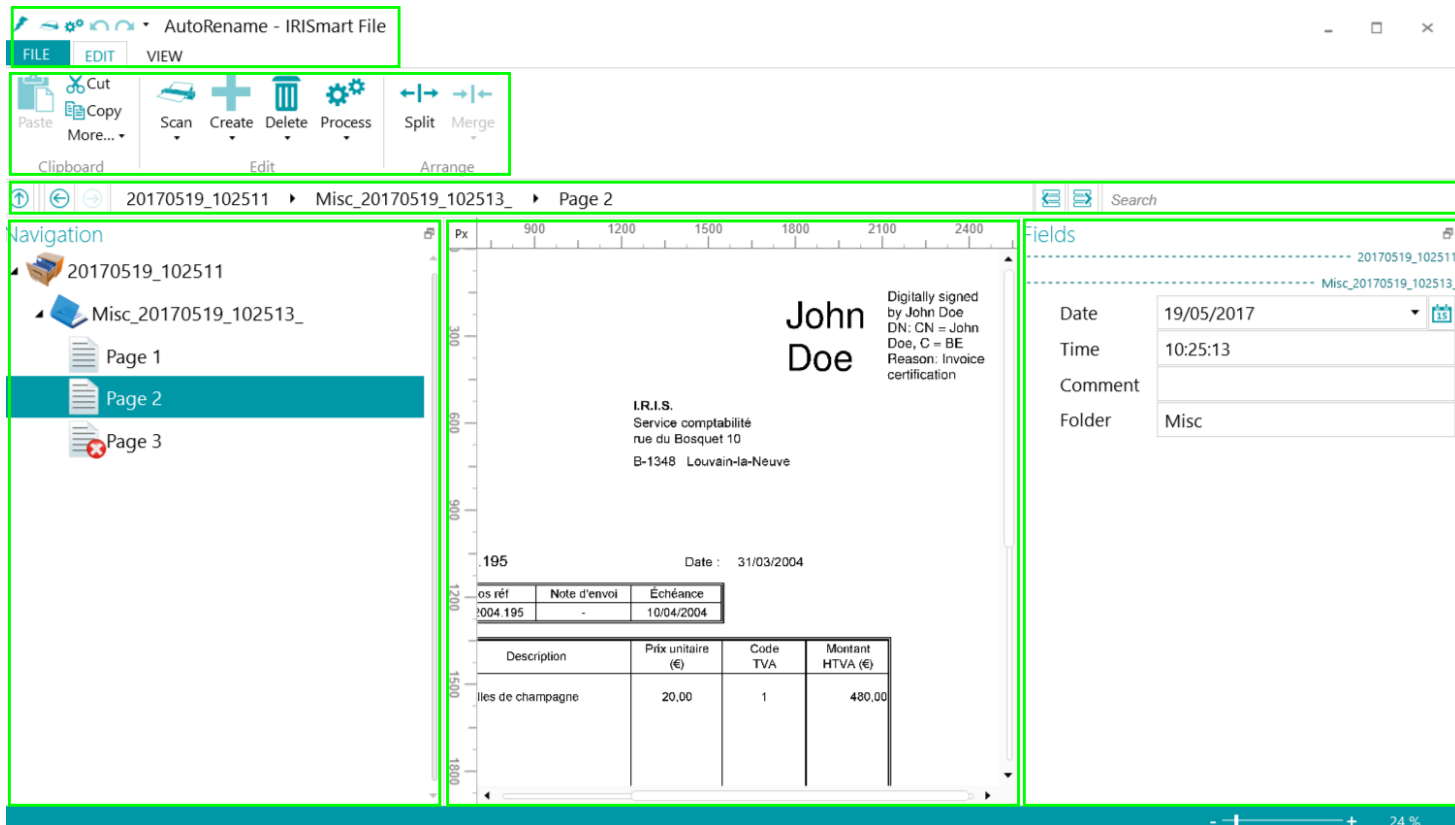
AutoRename - IRISmart File

FILE EDIT VIEW

Paste Cut Copy More...
Clipboard

Scan Create Delete Process
Edit

Split Merge
Arrange

20170519_102511 Misc_20170519_102513_ Page 2

Search

Navigation

20170519_102511
Misc_20170519_102513_
Page 1
Page 2
Page 3

Px 900 1200 1500 1800 2100 2400

300 600 900 1200 1500 1800

John Doe

Digitally signed by John Doe
DN: CN = John Doe, C = BE
Reason: Invoice certification

I.R.I.S.
Service comptabilité
rue du Bosquet 10

B-1348 Louvain-la-Neuve

.195

Date : 31/03/2004

| os réf | Note d'envoi | Échéance |
|---|---|---|
| 2004.195 | - | 10/04/2004 |

| Description | Prix unitaire (€) | Code TVA | Montant HTVA (€) |
|---|---|---|---|
| lles de champagne | 20,00 | 1 | 480,00 |

Fields

20170519_102511
Misc_20170519_102513_

| Date | 19/05/2017 |
|---|---|
| Time | 10:25:13 |
| Comment | |
| Folder | Misc |

24 %